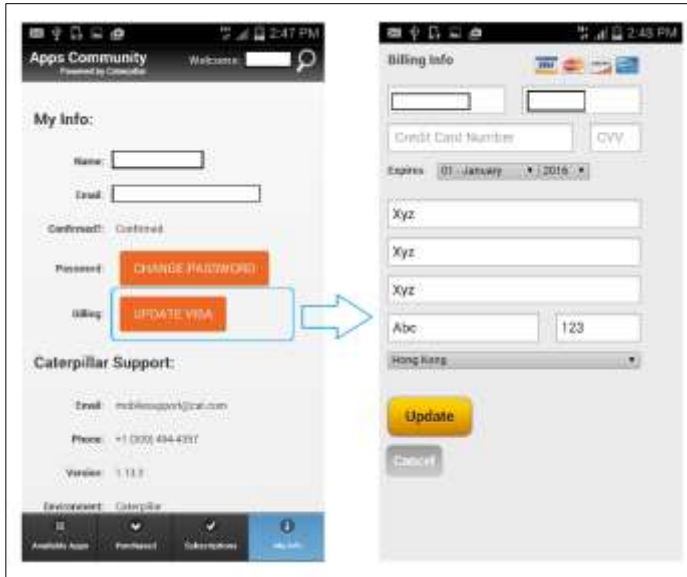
2:47 PM

Apps Community
Powered by Caterpillar

Welcome:

My Info:

Name:

Email:

Confirmed?: Confirmed

Password: CHANGE PASSWORD

Billing: UPDATE VISA

Caterpillar Support:

Email: mobilesupport@cat.com

Phone: +1 (309) 494-4357

Version: 1.13.0

Environment: Caterpillar

Available Apps | Purchased | Subscriptions | My Info

2:48 PM

Billing Info

Credit Card Number | CVV

Expires 01 - January 2016

Xyz

Xyz

Xyz

Abc | 123

Hong Kong

Update

Cancel